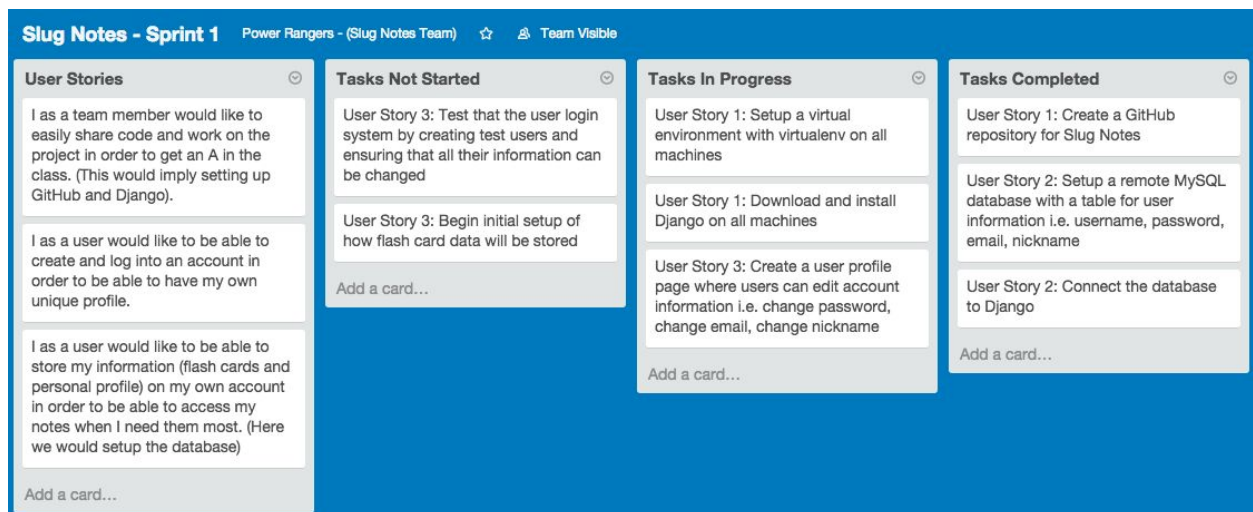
Slug Notes - Sprint 1 Power Rangers - (Slug Notes Team) Team Visible

User Stories

I as a team member would like to easily share code and work on the project in order to get an A in the class. (This would imply setting up GitHub and Django).

I as a user would like to be able to create and log into an account in order to be able to have my own unique profile.

I as a user would like to be able to store my information (flash cards and personal profile) on my own account in order to be able to access my notes when I need them most. (Here we would setup the database)

Add a card...

Tasks Not Started

User Story 3: Test that the user login system by creating test users and ensuring that all their information can be changed

User Story 3: Begin initial setup of how flash card data will be stored

Add a card...

Tasks In Progress

User Story 1: Setup a virtual environment with virtualenv on all machines

User Story 1: Download and install Django on all machines

User Story 3: Create a user profile page where users can edit account information i.e. change password, change email, change nickname

Add a card...

Tasks Completed

User Story 1: Create a GitHub repository for Slug Notes

User Story 2: Setup a remote MySQL database with a table for user information i.e. username, password, email, nickname

User Story 2: Connect the database to Django

Add a card...